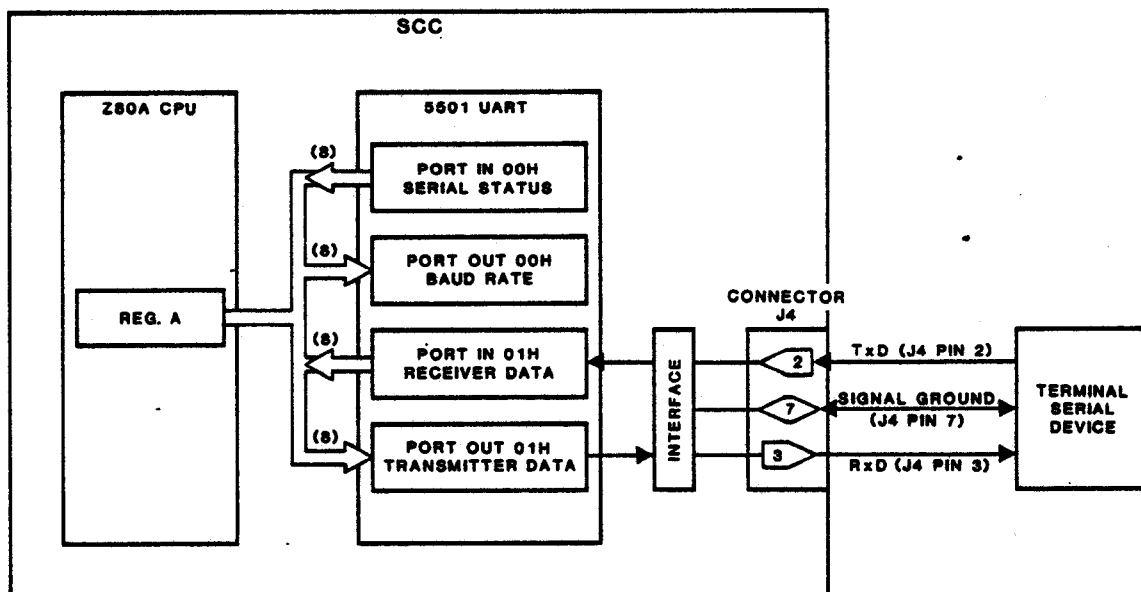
SCC

Z80A CPU

REG. A

5501 UART

(8)

PORT IN 00H SERIAL STATUS

(8)

PORT OUT 00H BAUD RATE

(8)

PORT IN 01H RECEIVER DATA

(8)

PORT OUT 01H TRANSMITTER DATA

INTERFACE

CONNECTOR J4

2

7

3

TxD (J4 PIN 2)

SIGNAL GROUND (J4 PIN 7)

RxD (J4 PIN 3)

TERMINAL SERIAL DEVICE